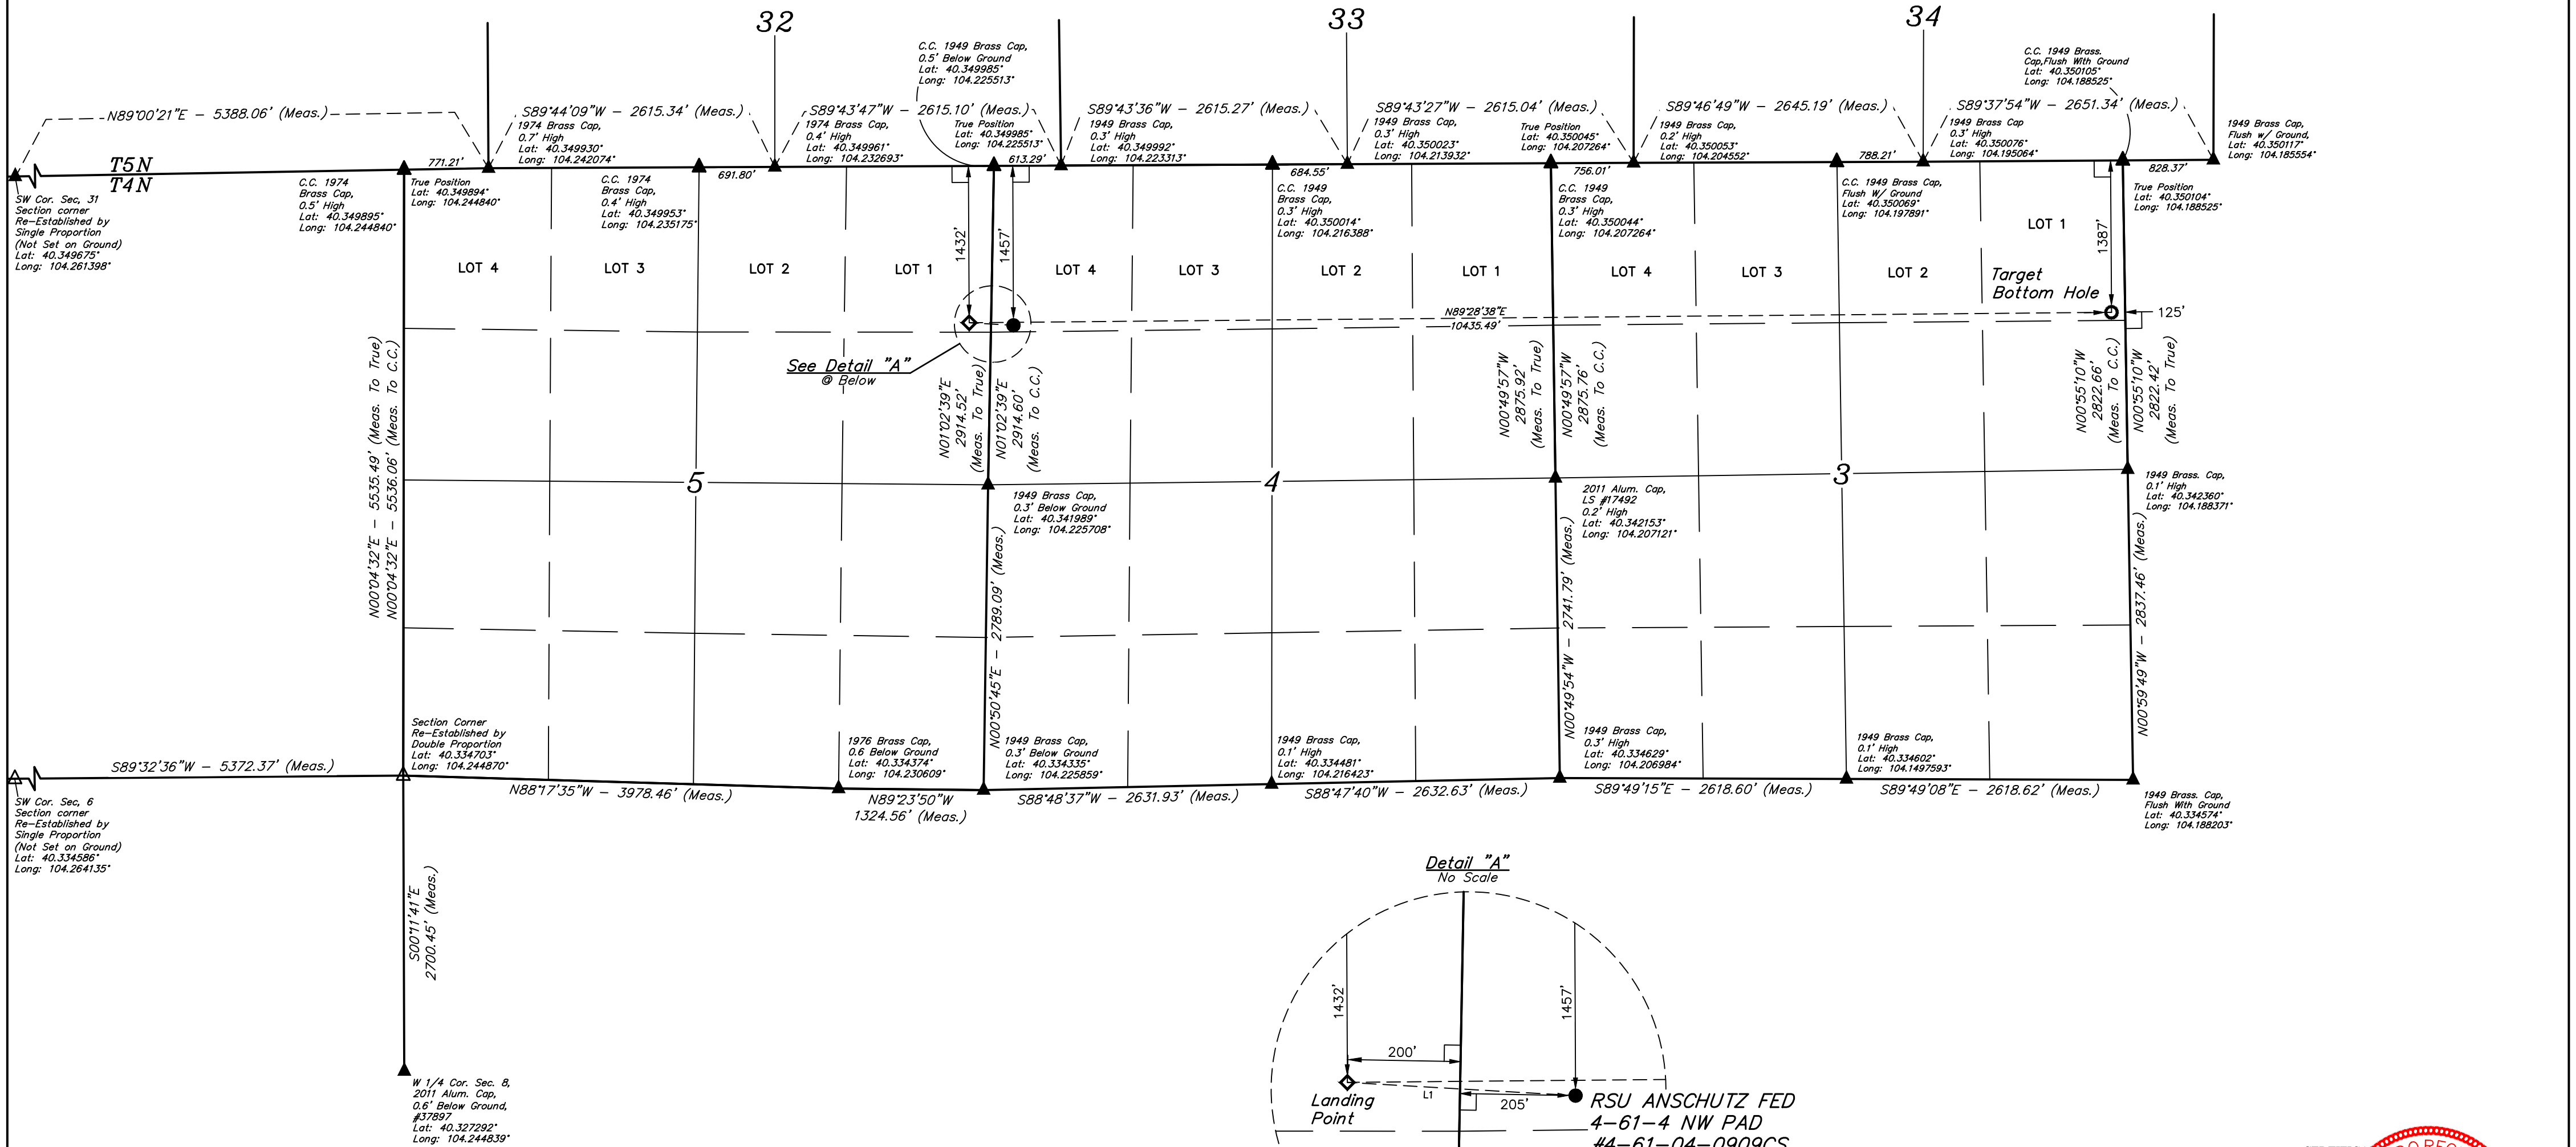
32

33

34

N89°00'21"E – 5388.06' (Meas.)

S89°44'09"W – 2615.34' (Meas.)

S89°43'47"W – 2615.10' (Meas.)

S89°43'36"W – 2615.27' (Meas.)

S89°43'27"W – 2615.04' (Meas.)

S89°46'49"W – 2645.19' (Meas.)

S89°37'54"W – 2651.34' (Meas.)

C.C. 1949 Brass Cap, 0.5' Below Ground Lat: 40.349985° Long: 104.225513°

C.C. 1949 Brass. Cap,Flush With Ground Lat: 40.350105° Long: 104.188525°

1974 Brass Cap, 0.7' High Lat: 40.349930° Long: 104.242074°

1974 Brass Cap, 0.4' High Lat: 40.349961° Long: 104.232693°

True Position Lat: 40.349985° Long: 104.225513°

1949 Brass Cap, 0.3' High Lat: 40.349992° Long: 104.223313°

1949 Brass Cap, 0.3' High Lat: 40.350023° Long: 104.213932°

True Position Lat: 40.350045° Long: 104.207264°

1949 Brass Cap, 0.2' High Lat: 40.350053° Long: 104.204552°

1949 Brass Cap 0.3' High Lat: 40.350076° Long: 104.195064°

1949 Brass Cap, Flush w/ Ground, Lat: 40.350117° Long: 104.185554°

T5N
T4N

771.21'

691.80'

613.29'

684.55'

756.01'

788.21'

828.37'

SW Cor. Sec. 31 Section corner Re-Established by Single Proportion (Not Set on Ground) Lat: 40.349675° Long: 104.261398°

C.C. 1974 Brass Cap, 0.5' High Lat: 40.349895° Long: 104.244840°

True Position Lat: 40.349894° Long: 104.244840°

C.C. 1974 Brass Cap, 0.4' High Lat: 40.349953° Long: 104.235175°

C.C. 1949 Brass Cap, 0.3' High Lat: 40.350014° Long: 104.216388°

C.C. 1949 Brass Cap, 0.3' High Lat: 40.350044° Long: 104.207264°

C.C. 1949 Brass Cap, Flush W/ Ground Lat: 40.350069° Long: 104.197891°

True Position Lat: 40.350104° Long: 104.188525°

LOT 4 LOT 3 LOT 2 LOT 1 LOT 4 LOT 3 LOT 2 LOT 1 LOT 4 LOT 3 LOT 2 LOT 1

1432'
1457'
1387'

Target Bottom Hole

125'

N89°28'38"E
10435.49'

See Detail "A"
@ Below

N01°02'39"E 2914.52' (Meas. To True)

N01°02'39"E 2914.60' (Meas. To C.C.)

N00°49'57"W 2875.92' (Meas. To True)

N00°49'57"W 2875.76' (Meas. To C.C.)

N00°55'10"W 2822.66' (Meas. To C.C.)

N00°55'10"W 2822.42' (Meas. To True)

N00°04'32"E – 5535.49' (Meas. To True)
N00°04'32"E – 5536.06' (Meas. To C.C.)

5

4

3

1949 Brass Cap, 0.3' Below Ground Lat: 40.341989° Long: 104.225708°

2011 Alum. Cap, LS #17492 0.2' High Lat: 40.342153° Long: 104.207121°

1949 Brass. Cap, 0.1' High Lat: 40.342360° Long: 104.188371°

N00°50'45"E – 2789.09' (Meas.)

N00°49'54"W – 2741.79' (Meas.)

N00°59'49"W – 2837.46' (Meas.)

Section Corner Re-Established by Double Proportion Lat: 40.334703° Long: 104.244870°

1976 Brass Cap, 0.6 Below Ground Lat: 40.334374° Long: 104.230609°

1949 Brass Cap, 0.3' Below Ground Lat: 40.334335° Long: 104.225859°

1949 Brass Cap, 0.1' High Lat: 40.334481° Long: 104.216423°

1949 Brass Cap, 0.3' High Lat: 40.334629° Long: 104.206984°

1949 Brass Cap, 0.1' High Lat: 40.334602° Long: 104.1497593°

1949 Brass. Cap, Flush With Ground Lat: 40.334574° Long: 104.188203°

S89°32'36"W – 5372.37' (Meas.)

N88°17'35"W – 3978.46' (Meas.)

N89°23'50"W 1324.56' (Meas.)

S88°48'37"W – 2631.93' (Meas.)

S88°47'40"W – 2632.63' (Meas.)

S89°49'15"E – 2618.60' (Meas.)

S89°49'08"E – 2618.62' (Meas.)

SW Cor. Sec. 6 Section corner Re-Established by Single Proportion (Not Set on Ground) Lat: 40.334586° Long: 104.264135°

S00°11'41"E 2700.45' (Meas.)

W 1/4 Cor. Sec. 8, 2011 Alum. Cap, 0.6' Below Ground, #37897 Lat: 40.327292° Long: 104.244839°

Detail "A"
No Scale

1432'
1457'
200'
205'
L1

Landing Point

RSU ANSCHUTZ FED
4-61-4 NW PAD
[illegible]